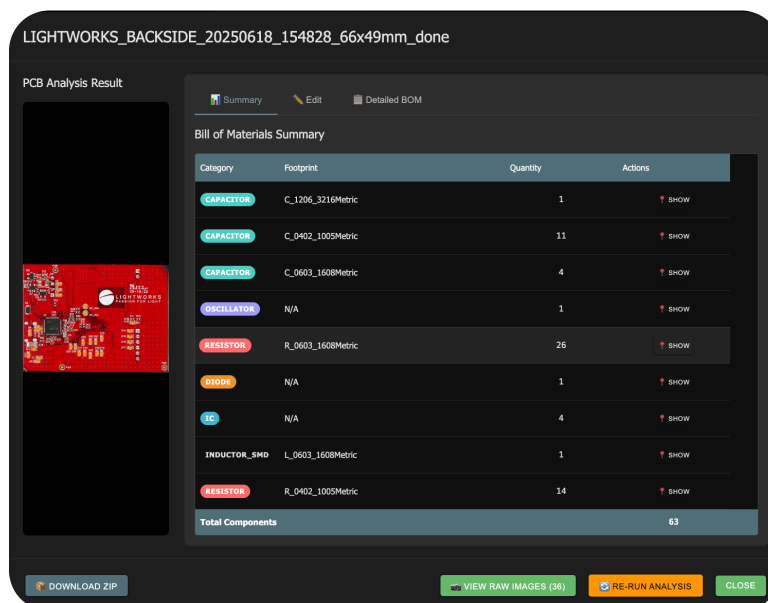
LIGHTWORKS_BACKSIDE_20250618_154828_66x49mm_done

PCB Analysis Result

LIGHTWORKS
PASSION FOR LIGHT

Summary Edit Detailed BOM

Bill of Materials Summary

| Category | Footprint | Quantity | Actions |
|---|---|---|---|
| CAPACITOR | C_1206_3216Metric | 1 | SHOW |
| CAPACITOR | C_0402_1005Metric | 11 | SHOW |
| CAPACITOR | C_0603_1608Metric | 4 | SHOW |
| OSCILLATOR | N/A | 1 | SHOW |
| RESISTOR | R_0603_1608Metric | 26 | SHOW |
| DIODE | N/A | 1 | SHOW |
| IC | N/A | 4 | SHOW |
| INDUCTOR_SMD | L_0603_1608Metric | 1 | SHOW |
| RESISTOR | R_0402_1005Metric | 14 | SHOW |
| Total Components | | 63 | |

DOWNLOAD ZIP VIEW RAW IMAGES (36) RE-RUN ANALYSIS CLOSE